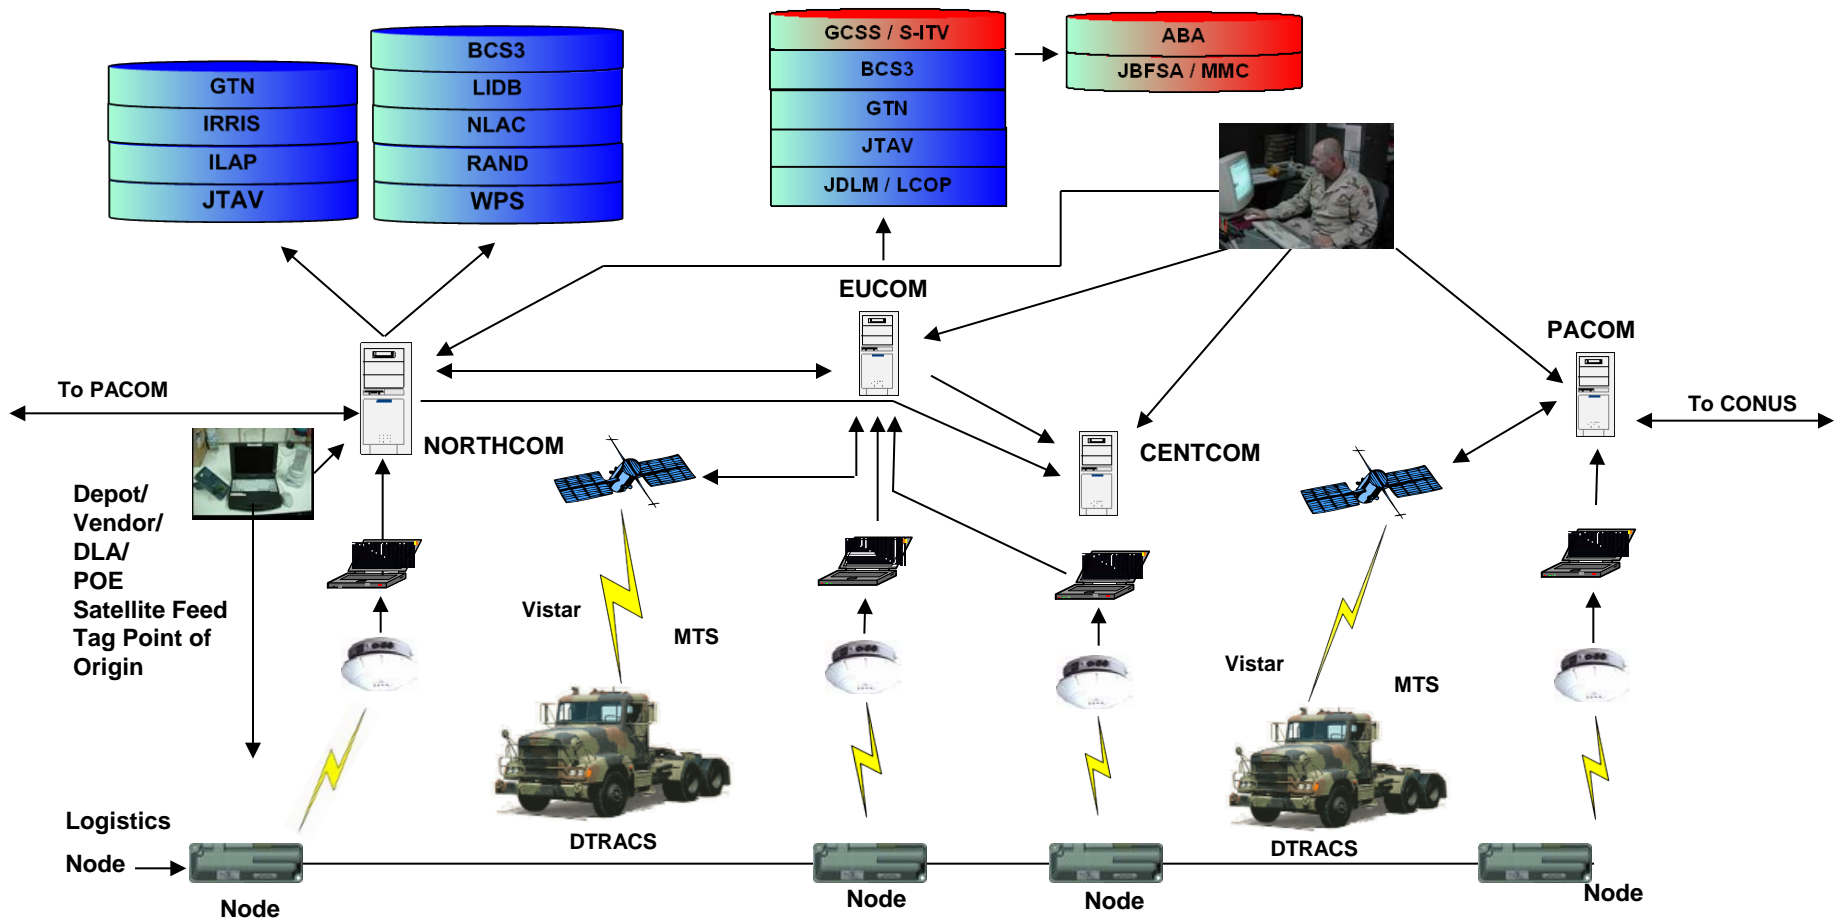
GTN
IRRIS
ILAP
JTAV

BCS3
LIDB
NLAC
RAND
WPS

GCSS / S-ITV
BCS3
GTN
JTAV
JDLM / LCOP

ABA
JBFSA / MMC

EUCOM

PACOM

To PACOM

NORTHCOM

CENTCOM

To CONUS

Depot/
Vendor/
DLA/
POE
Satellite Feed
Tag Point of
Origin

Vistar

MTS

Vistar

MTS

DTRACS

DTRACS

Logistics
Node

Node

Node

Node

Node